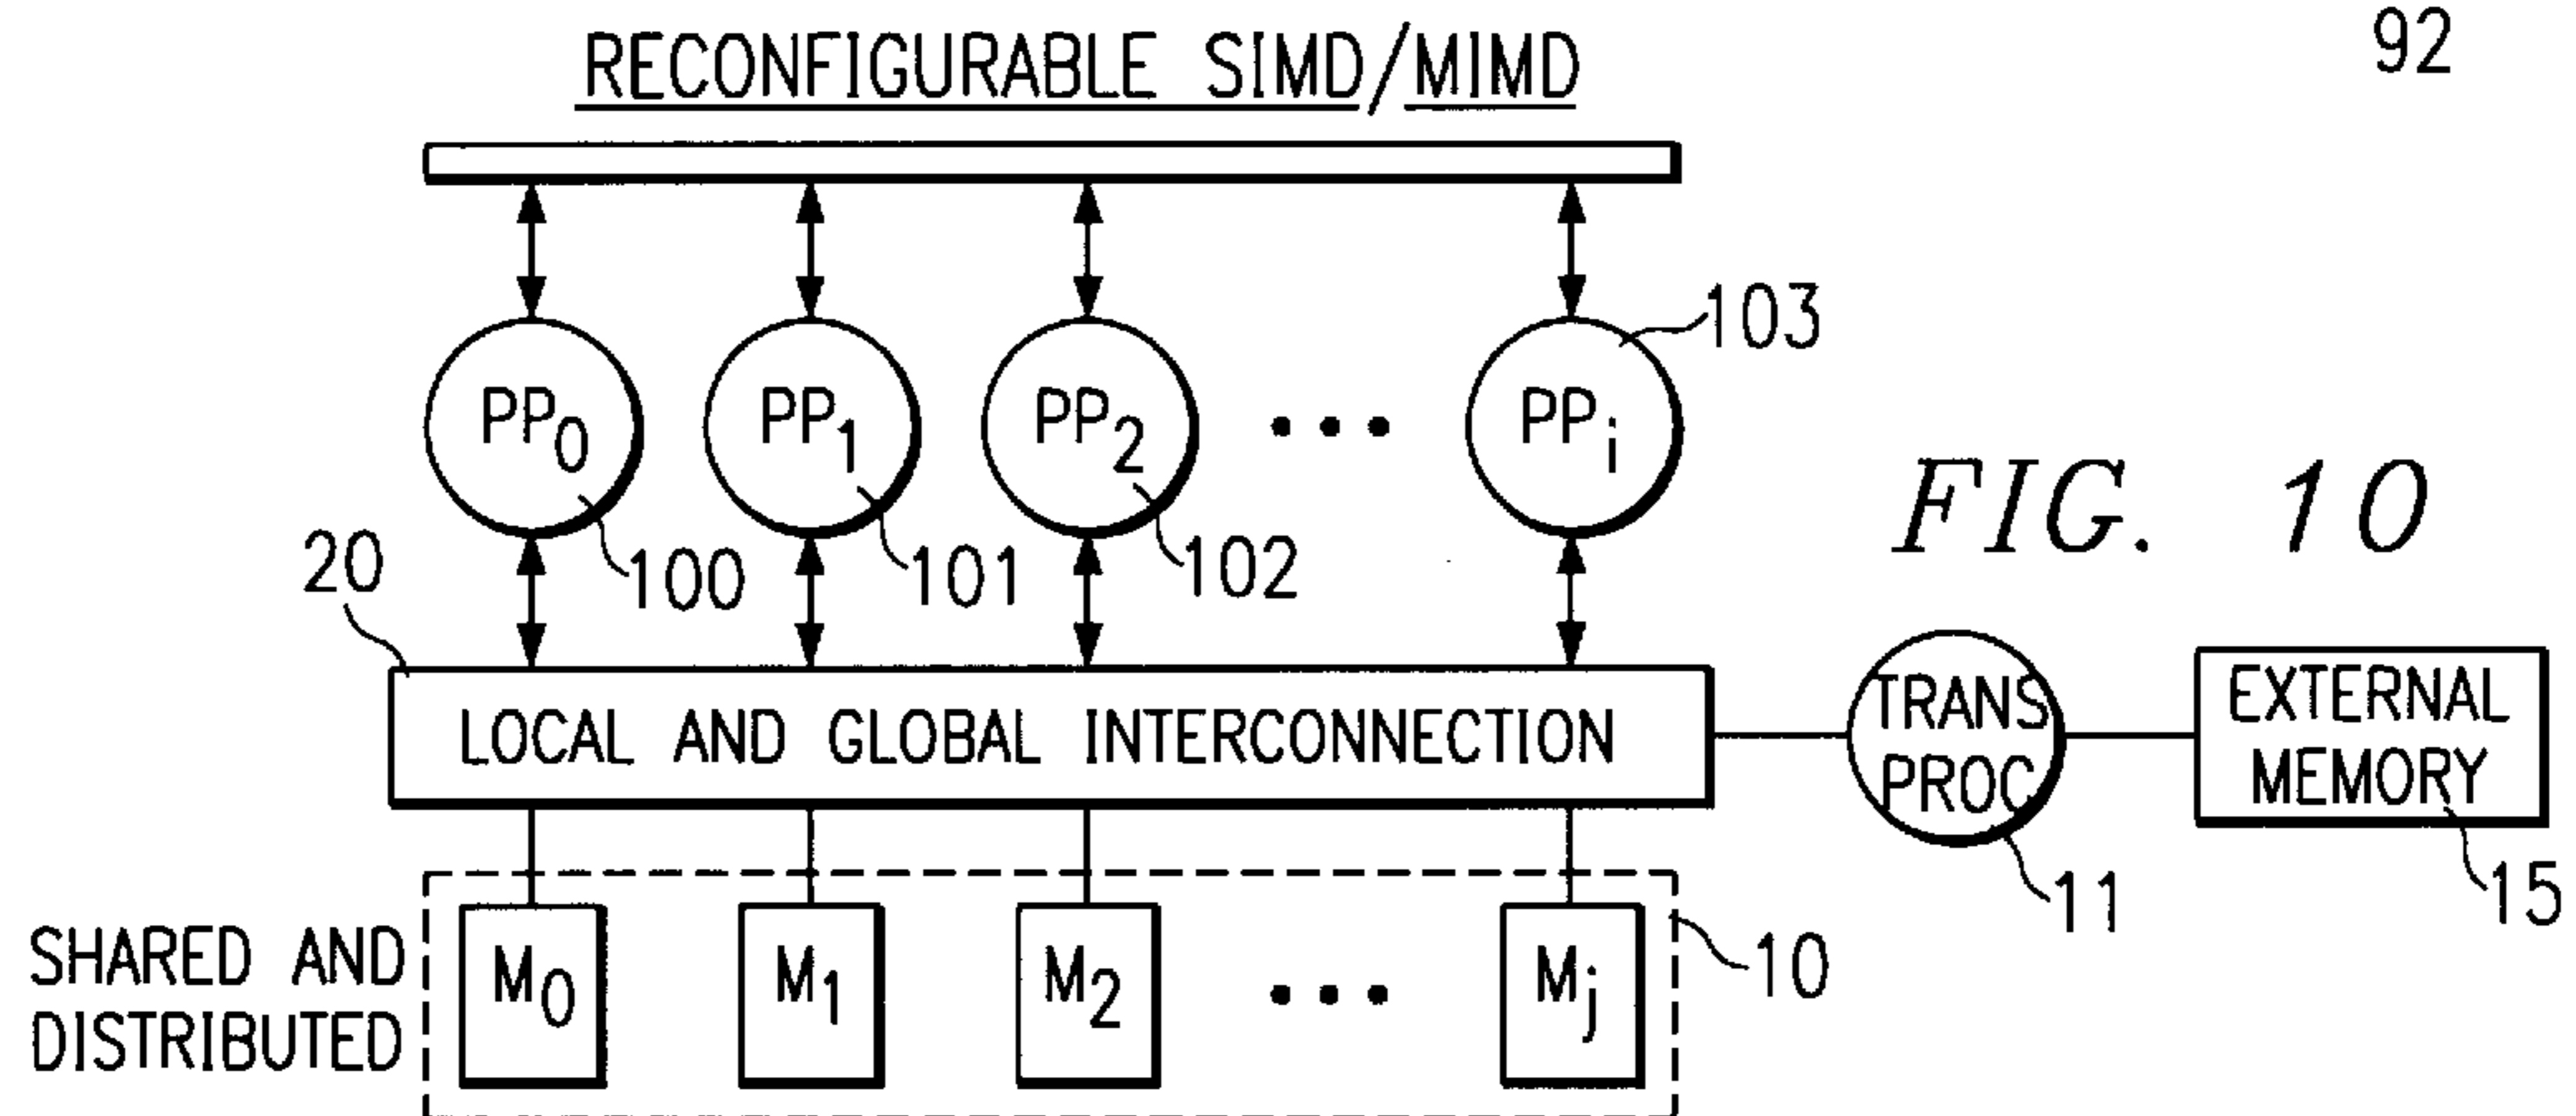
RECONFIGURABLE SIMD/MIMD

92

103

$PP_0$

$PP_1$

$PP_2$

...

$PP_i$

FIG. 10

20

100

101

102

LOCAL AND GLOBAL INTERCONNECTION

TRANS PROC

EXTERNAL MEMORY

11

15

SHARED AND DISTRIBUTED

$M_0$

$M_1$

$M_2$

...

$M_j$

10